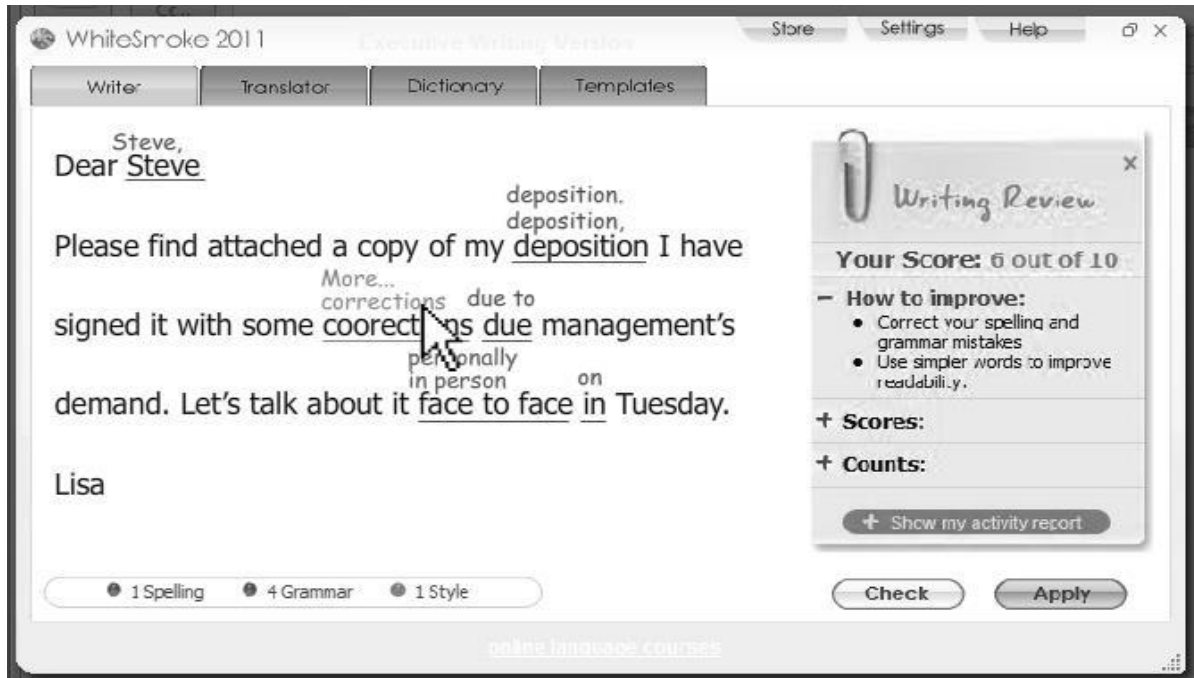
WhiteSmoke 2011 Executive Writing Version

Store Settings Help

Writer Translator Dictionary Templates

Steve,
Dear Steve

deposition.
deposition,
Please find attached a copy of my deposition I have

More...
corrections due to
signed it with some coorections due management's

personally
in person on
demand. Let's talk about it face to face in Tuesday.

Lisa

1 Spelling 4 Grammar 1 Style

Writing Review

Your Score: 6 out of 10

− How to improve:
• Correct your spelling and grammar mistakes
• Use simpler words to improve readability.

+ Scores:

+ Counts:

+ Show my activity report

Check Apply

online language courses